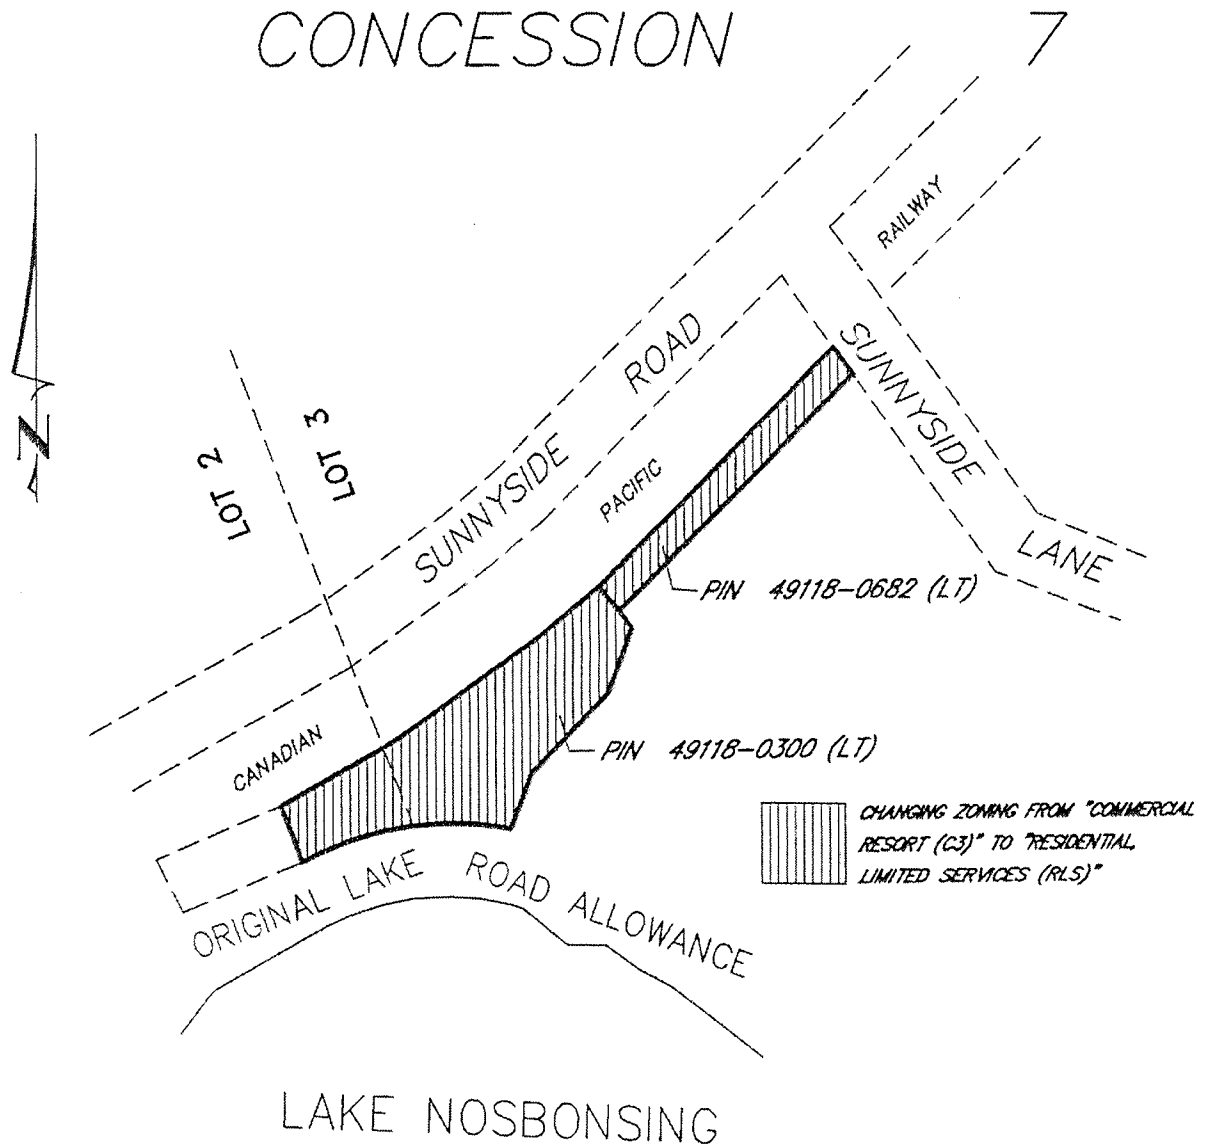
CONCESSION 7

N

RAILWAY

SUNNYSIDE ROAD

SUNNYSIDE LANE

LOT 2

LOT 3

PACIFIC

PIN 49118-0682 (LT)

CANADIAN

PIN 49118-0300 (LT)

CHANGING ZONING FROM "COMMERCIAL RESORT (C3)" TO "RESIDENTIAL LIMITED SERVICES (RLS)"

ORIGINAL LAKE ROAD ALLOWANCE

LAKE NOSBONSING